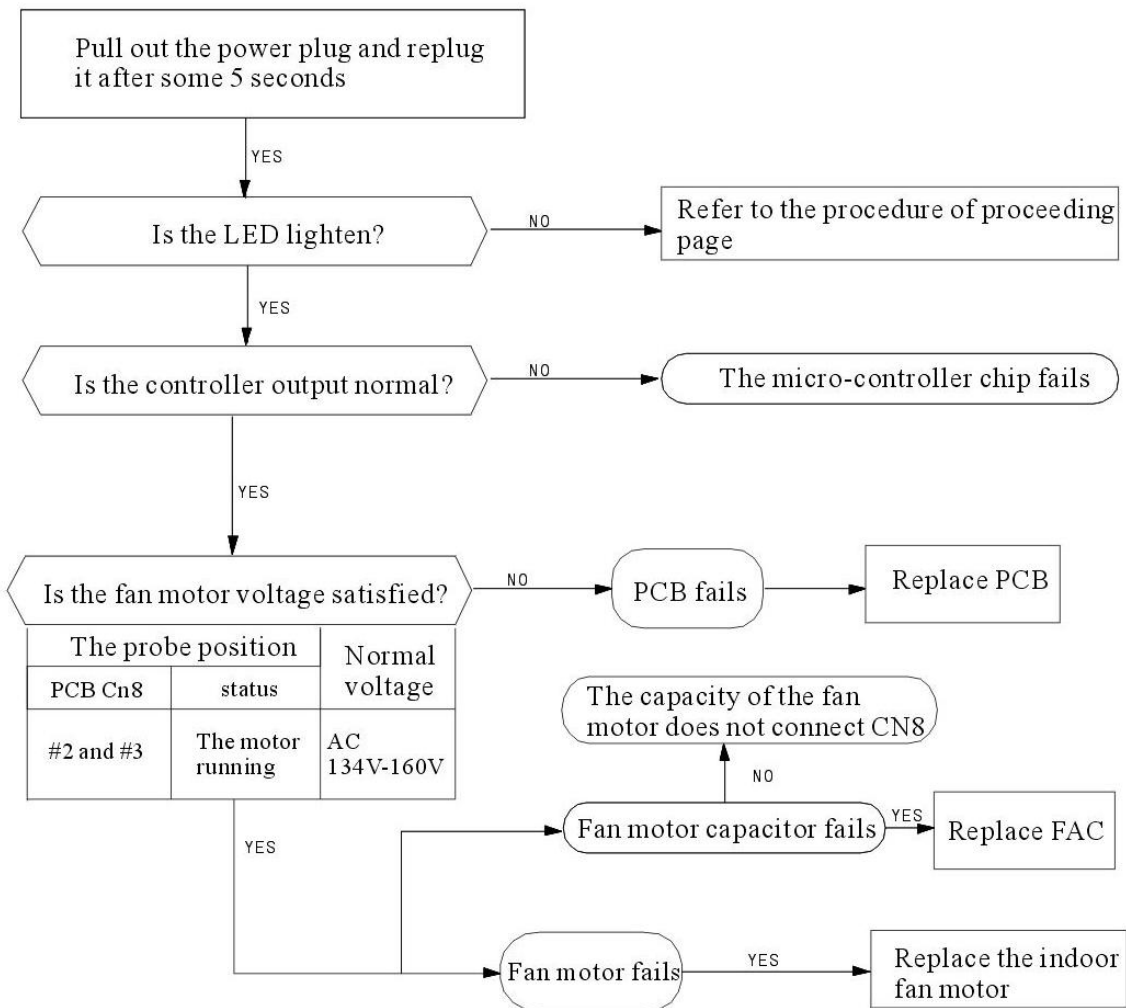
Pull out the power plug and replug it after some 5 seconds

YES

Is the LED lighten?

NO

Refer to the procedure of proceeding page

YES

Is the controller output normal?

NO

The micro-controller chip fails

YES

Is the fan motor voltage satisfied?

NO

PCB fails

Replace PCB

| The probe position | | Normal voltage |
|---|---|---|
| PCB Cn8 | status | |
| #2 and #3 | The motor running | AC 134V-160V |

The capacity of the fan motor does not connect CN8

NO

YES

Fan motor capacitor fails

YES

Replace FAC

Fan motor fails

YES

Replace the indoor fan motor